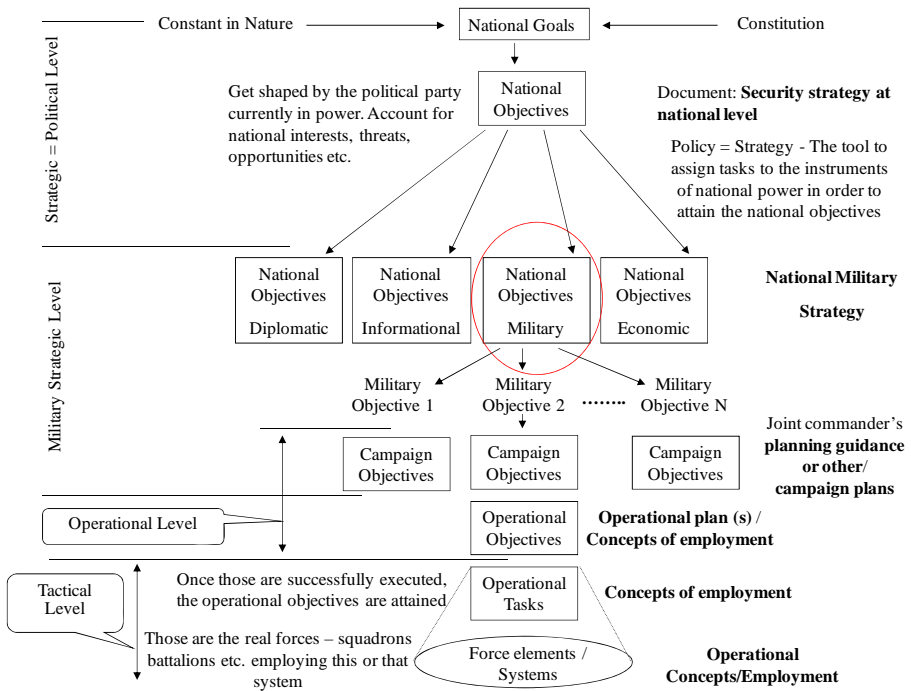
Strategic = Political Level

Constant in Nature

National Goals

Constitution

National Objectives

Get shaped by the political party currently in power. Account for national interests, threats, opportunities etc.

Document: **Security strategy at national level**

Policy = Strategy - The tool to assign tasks to the instruments of national power in order to attain the national objectives

Military Strategic Level

National Objectives Diplomatic

National Objectives Informational

National Objectives Military

National Objectives Economic

**National Military Strategy**

Military Objective 1

Military Objective 2

.......

Military Objective N

Joint commander's **planning guidance or other/ campaign plans**

Campaign Objectives

Campaign Objectives

Campaign Objectives

Operational Level

Operational Objectives

**Operational plan (s) / Concepts of employment**

Tactical Level

Once those are successfully executed, the operational objectives are attained

Operational Tasks

**Concepts of employment**

Those are the real forces – squadrons battalions etc. employing this or that system

Force elements / Systems

**Operational Concepts/Employment**